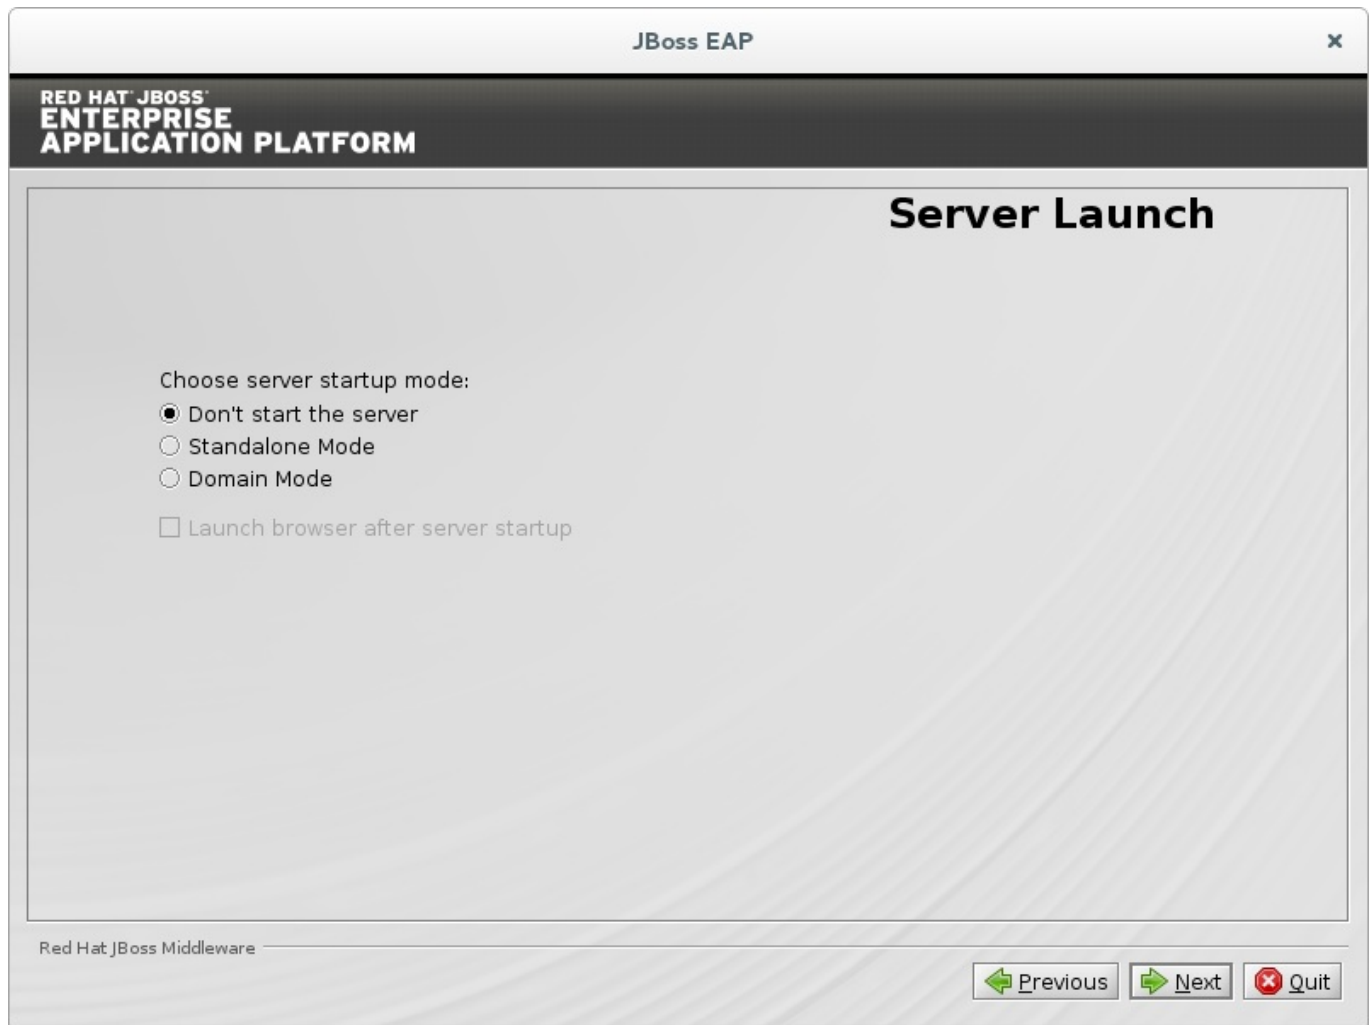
JBoss EAP

×

RED HAT JBOSS
ENTERPRISE
APPLICATION PLATFORM

Server Launch

Choose server startup mode:
Don't start the server
Standalone Mode
Domain Mode

Launch browser after server startup

Red Hat JBoss Middleware

Previous Next Quit